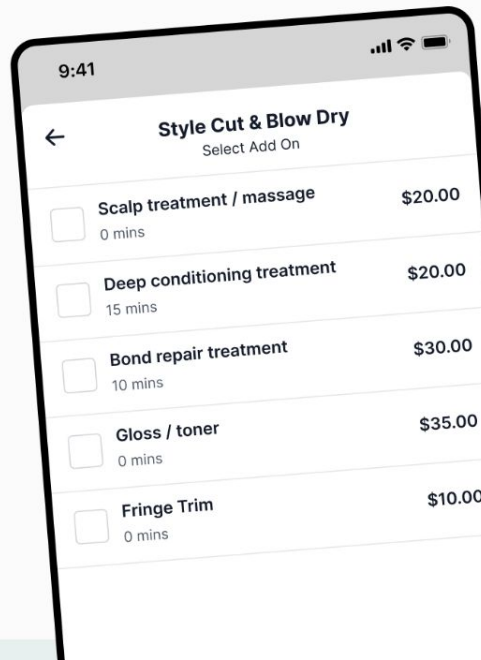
9:41

←

Style Cut & Blow Dry
Select Add On

Scalp treatment / massage
0 mins
$20.00

Deep conditioning treatment
15 mins
$20.00

Bond repair treatment
10 mins
$30.00

Gloss / toner
0 mins
$35.00

Fringe Trim
0 mins
$10.00